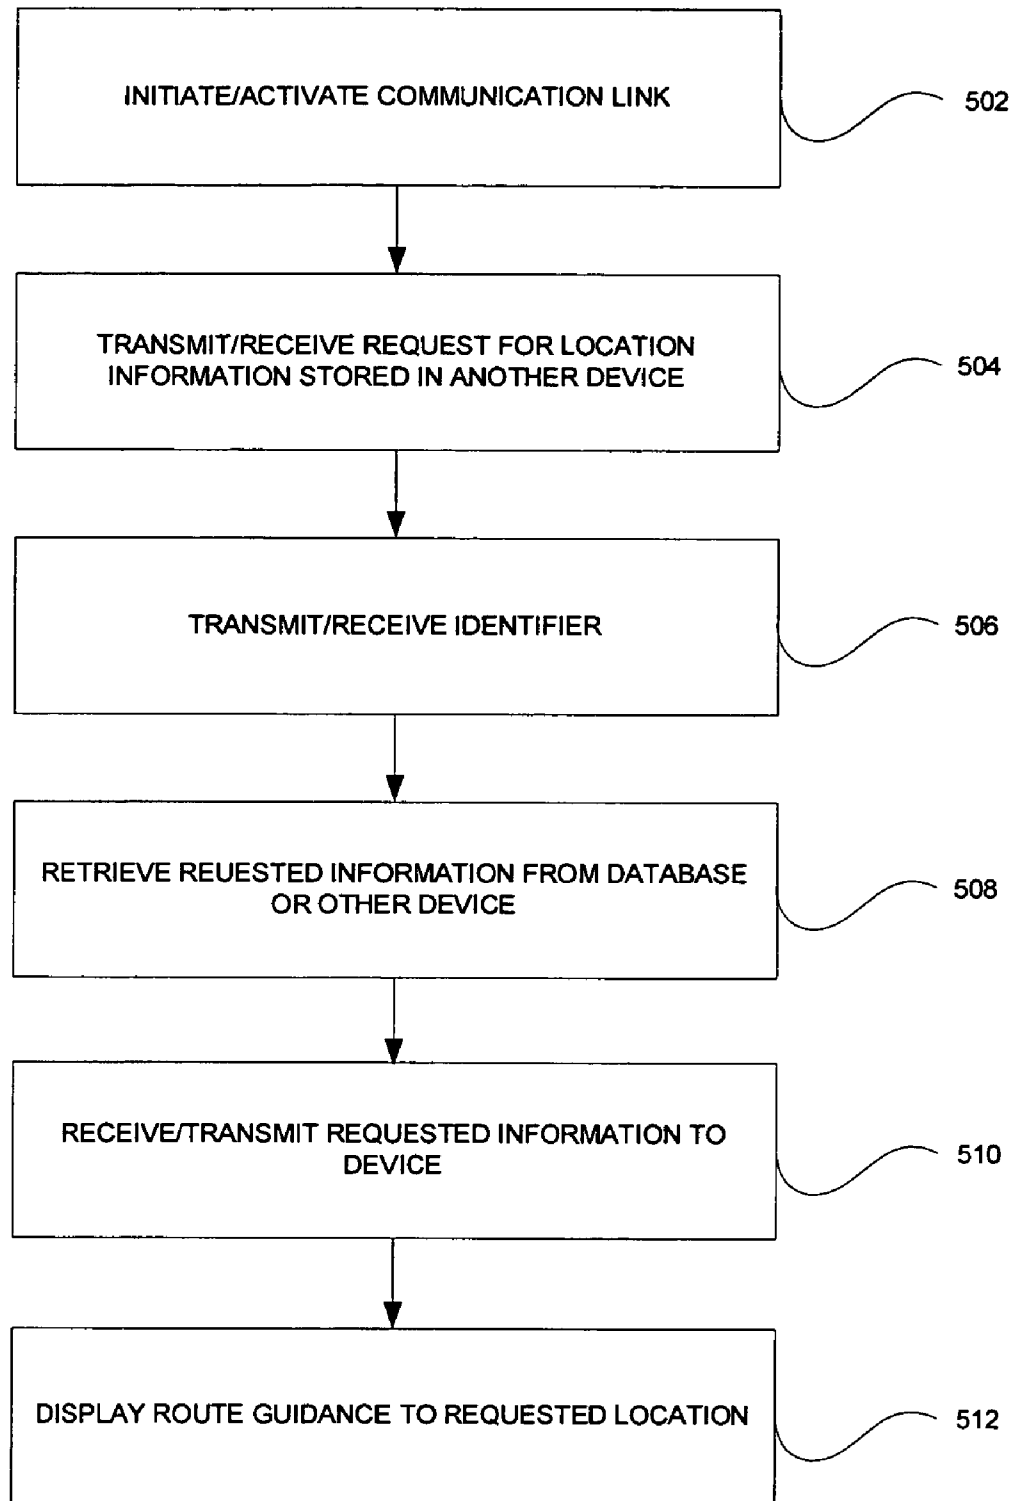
INITIATE/ACTIVATE COMMUNICATION LINK

502

TRANSMIT/RECEIVE REQUEST FOR LOCATION INFORMATION STORED IN ANOTHER DEVICE

504

TRANSMIT/RECEIVE IDENTIFIER

506

RETRIEVE REUESTED INFORMATION FROM DATABASE OR OTHER DEVICE

508

RECEIVE/TRANSMIT REQUESTED INFORMATION TO DEVICE

510

DISPLAY ROUTE GUIDANCE TO REQUESTED LOCATION

512